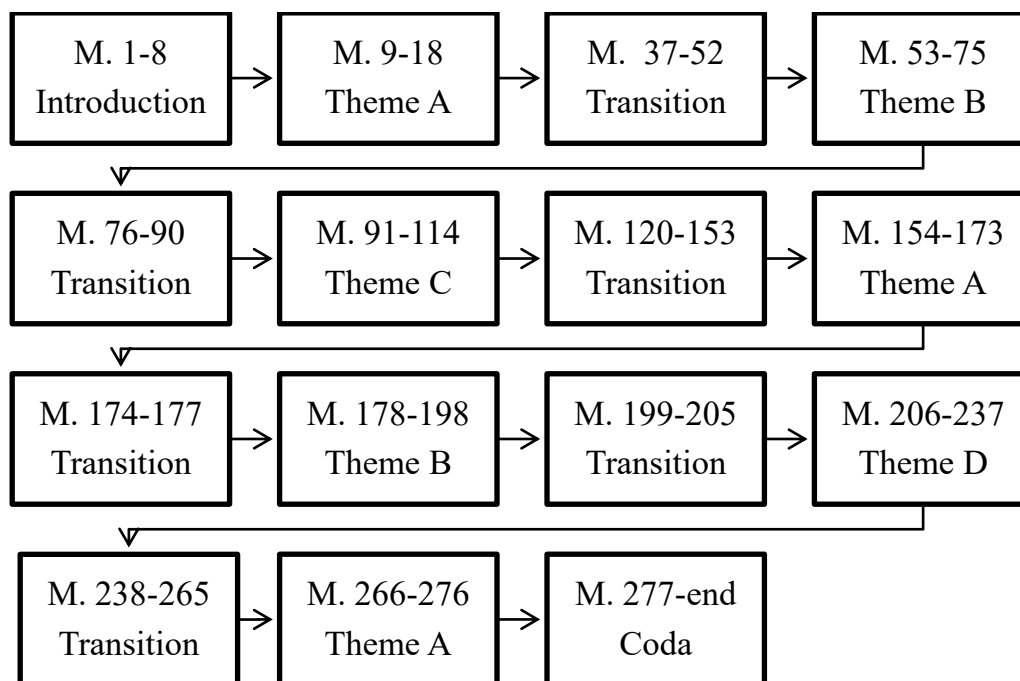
M. 1-8
Introduction

M. 9-18
Theme A

M. 37-52
Transition

M. 53-75
Theme B

M. 76-90
Transition

M. 91-114
Theme C

M. 120-153
Transition

M. 154-173
Theme A

M. 174-177
Transition

M. 178-198
Theme B

M. 199-205
Transition

M. 206-237
Theme D

M. 238-265
Transition

M. 266-276
Theme A

M. 277-end
Coda